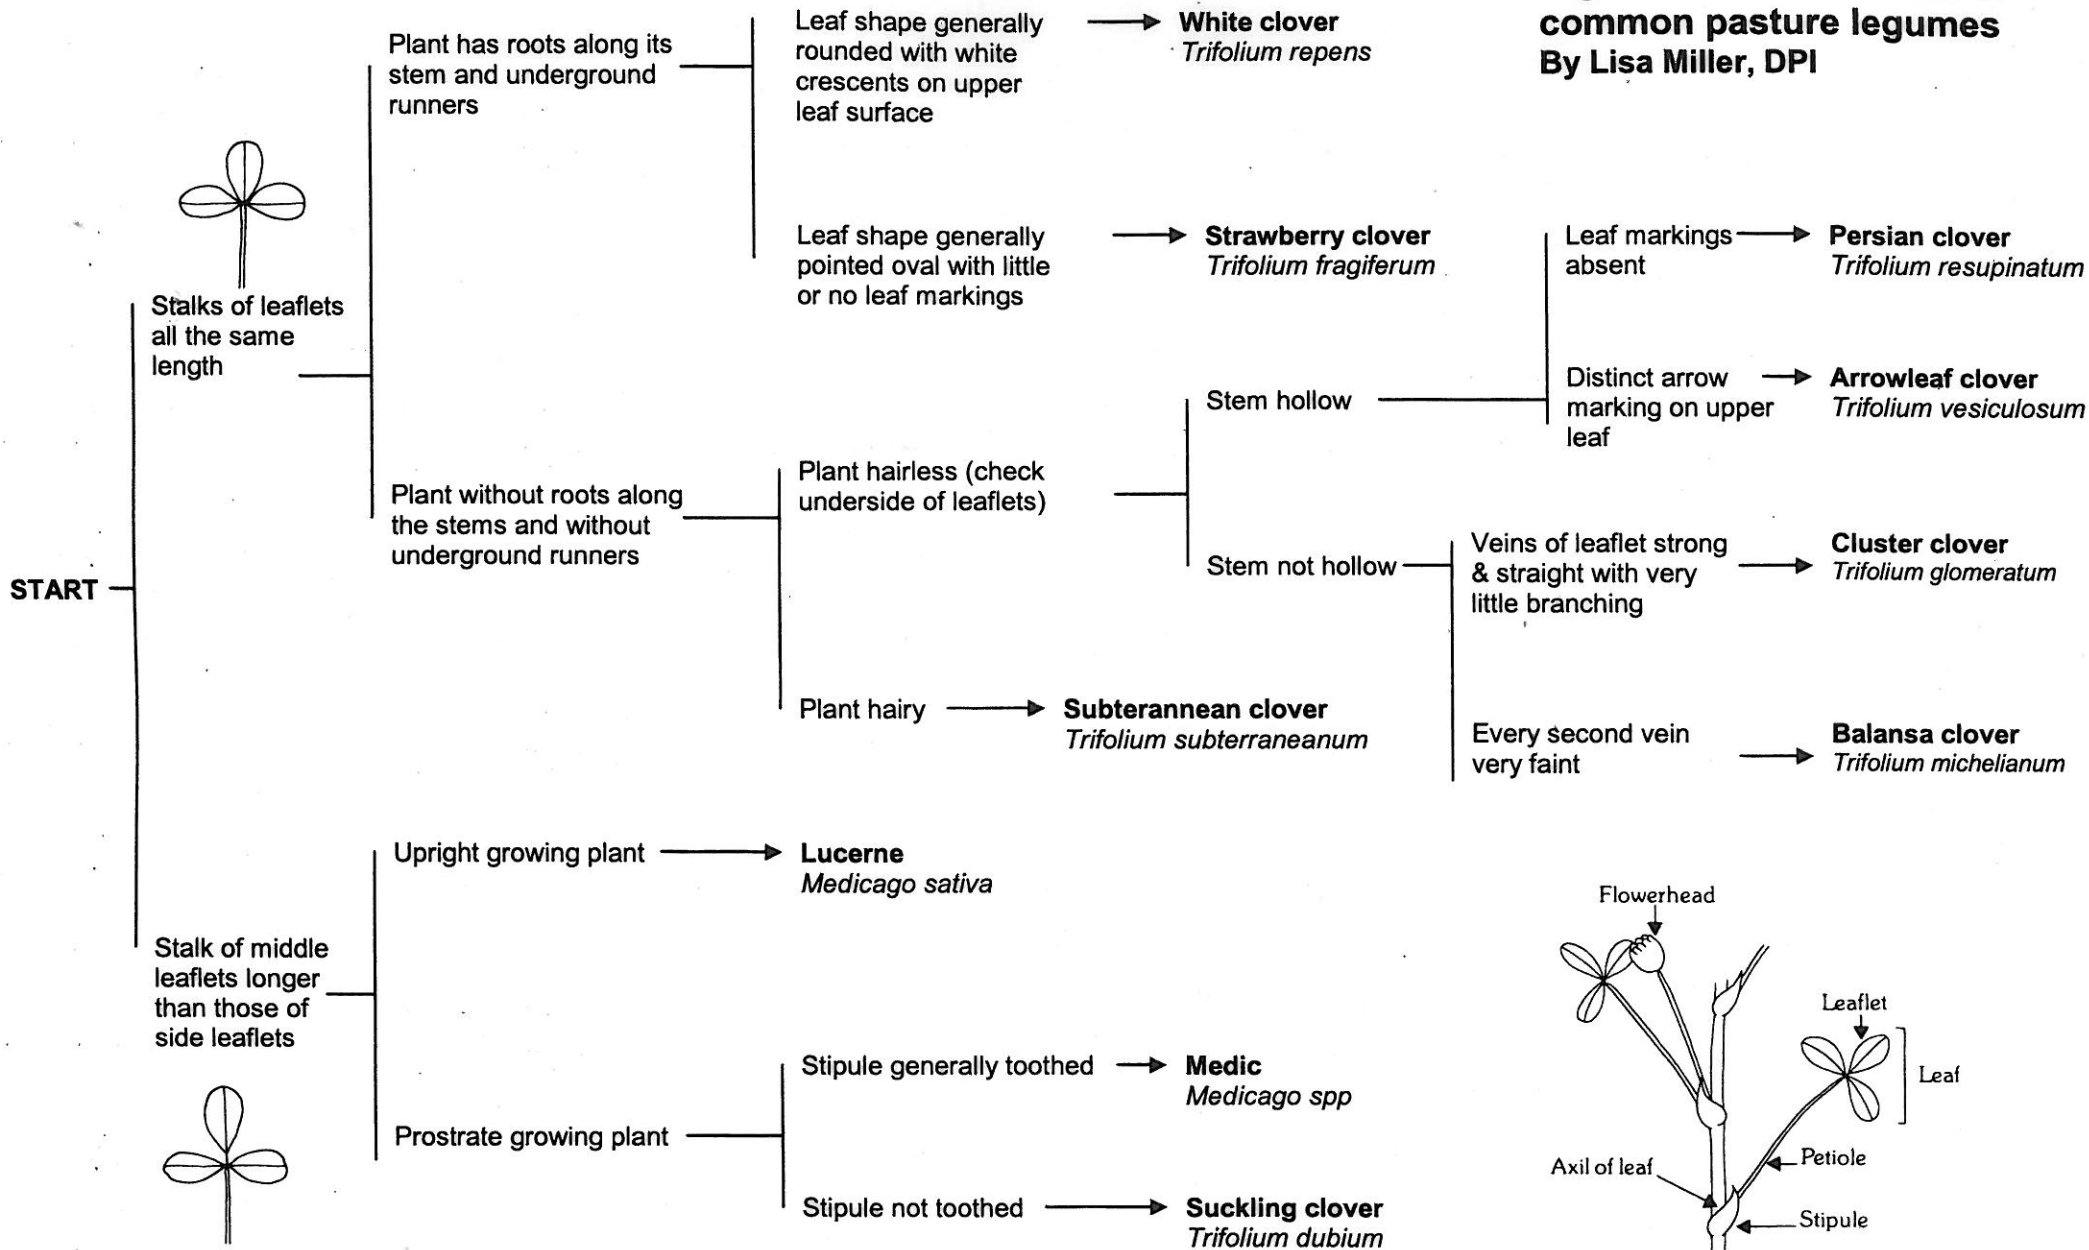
common pasture legumes
By Lisa Miller, DPI

START

Stalks of leaflets all the same length

Plant has roots along its stem and underground runners

Leaf shape generally rounded with white crescents on upper leaf surface → White clover *Trifolium repens*

Leaf shape generally pointed oval with little or no leaf markings → Strawberry clover *Trifolium fragiferum*

Plant without roots along the stems and without underground runners

Plant hairless (check underside of leaflets)

Stem hollow

Leaf markings absent → Persian clover *Trifolium resupinatum*

Distinct arrow marking on upper leaf → Arrowleaf clover *Trifolium vesiculosum*

Stem not hollow

Veins of leaflet strong & straight with very little branching → Cluster clover *Trifolium glomeratum*

Every second vein very faint → Balansa clover *Trifolium michelianum*

Plant hairy → Subterannean clover *Trifolium subterraneanum*

Stalk of middle leaflets longer than those of side leaflets

Upright growing plant → Lucerne *Medicago sativa*

Prostrate growing plant

Stipule generally toothed → Medic *Medicago spp*

Stipule not toothed → Suckling clover *Trifolium dubium*

Flowerhead
Leaflet
Leaf
Petiole
Axil of leaf
Stipule